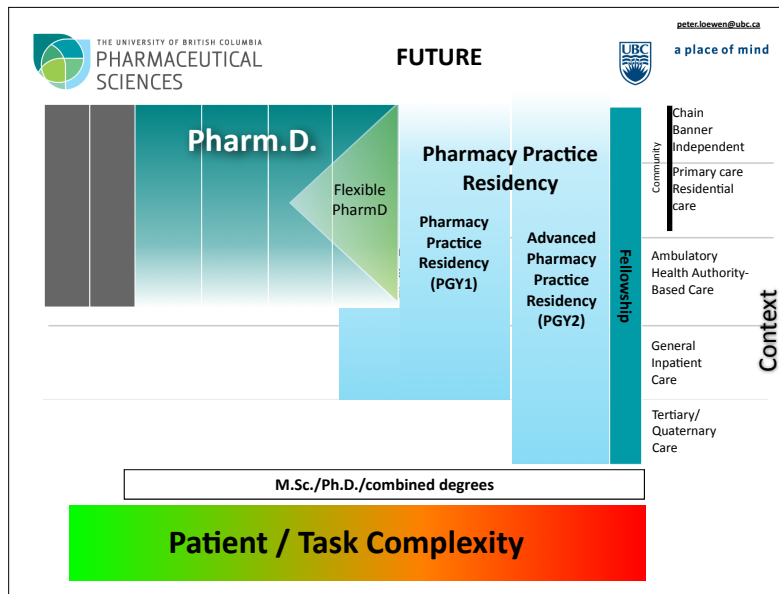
peter.loewen@ubc.ca

THE UNIVERSITY OF BRITISH COLUMBIA
PHARMACEUTICAL SCIENCES

FUTURE

UBC a place of mind

Pharm.D.

Flexible PharmD

Pharmacy Practice Residency

Pharmacy Practice Residency (PGY1)

Advanced Pharmacy Practice Residency (PGY2)

Fellowship

Community

Chain
Banner
Independent

Primary care
Residential care

Ambulatory
Health Authority-Based Care

General Inpatient Care

Tertiary/ Quaternary Care

Context

M.Sc./Ph.D./combined degrees

Patient / Task Complexity